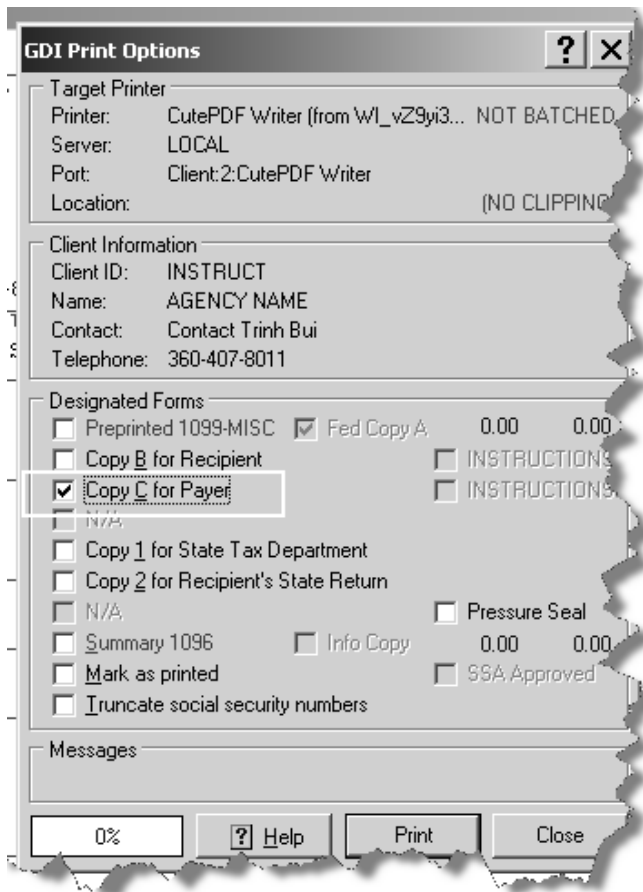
GDI Print Options

? X

Target Printer
Printer: CutePDF Writer (from WI_vZ9yi3... NOT BATCHED
Server: LOCAL
Port: Client:2:CutePDF Writer
Location: (NO CLIPPING

Client Information
Client ID: INSTRUCT
Name: AGENCY NAME
Contact: Contact Trinh Bui
Telephone: 360-407-8011

Designated Forms
Preprinted 1099-MISC
Fed Copy A
0.00
0.00
Copy B for Recipient
INSTRUCTIONS
Copy C for Payer
INSTRUCTIONS
N/A
Copy 1 for State Tax Department
Copy 2 for Recipient's State Return
N/A
Pressure Seal
Summary 1096
Info Copy
0.00
0.00
Mark as printed
SSA Approved
Truncate social security numbers

Messages

0%
? Help
Print
Close